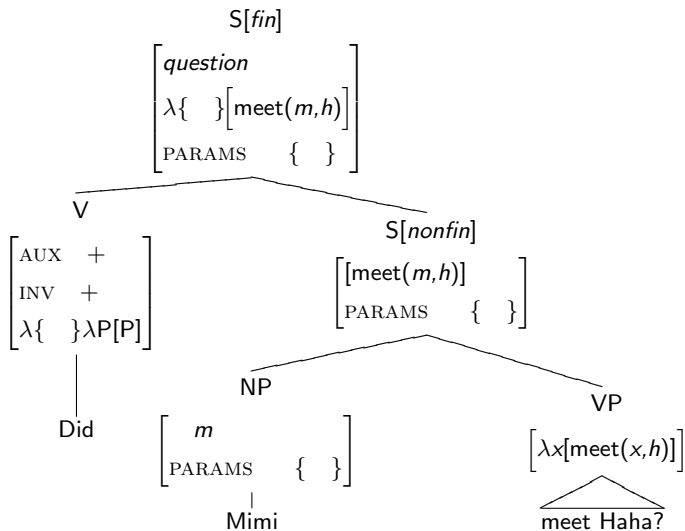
S[*fin*]

$\begin{bmatrix} \textit{question} \\ \lambda\{\ \ \}\Big[\text{meet}(m,h)\Big] \\ \text{PARAMS} \quad \{\ \ \} \end{bmatrix}$

V

$\begin{bmatrix} \text{AUX} & + \\ \text{INV} & + \\ \lambda\{\ \ \}\lambda P[P] \end{bmatrix}$

Did

S[*nonfin*]

$\begin{bmatrix} [\text{meet}(m,h)] \\ \text{PARAMS} \quad \{\ \ \} \end{bmatrix}$

NP

$\begin{bmatrix} m \\ \text{PARAMS} \quad \{\ \ \} \end{bmatrix}$

Mimi

VP

$\Big[\lambda x[\text{meet}(x,h)]\Big]$

meet Haha?